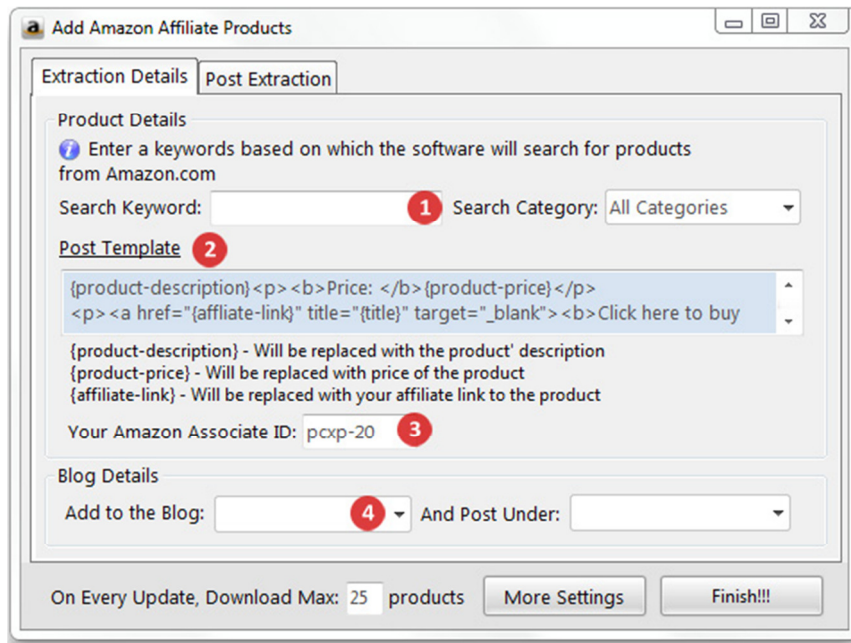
a Add Amazon Affiliate Products

Extraction Details | Post Extraction

Product Details

Enter a keywords based on which the software will search for products from Amazon.com

Search Keyword: 1 Search Category: All Categories

Post Template 2

{product-description}<p><b>Price: </b>{product-price}</p>
<p><a href="{affiliate-link}" title="{title}" target="_blank"><b>Click here to buy

{product-description} - Will be replaced with the product' description
{product-price} - Will be replaced with price of the product
{affiliate-link} - Will be replaced with your affiliate link to the product

Your Amazon Associate ID: pcxp-20 3

Blog Details

Add to the Blog: 4 And Post Under:

On Every Update, Download Max: 25 products More Settings Finish!!!